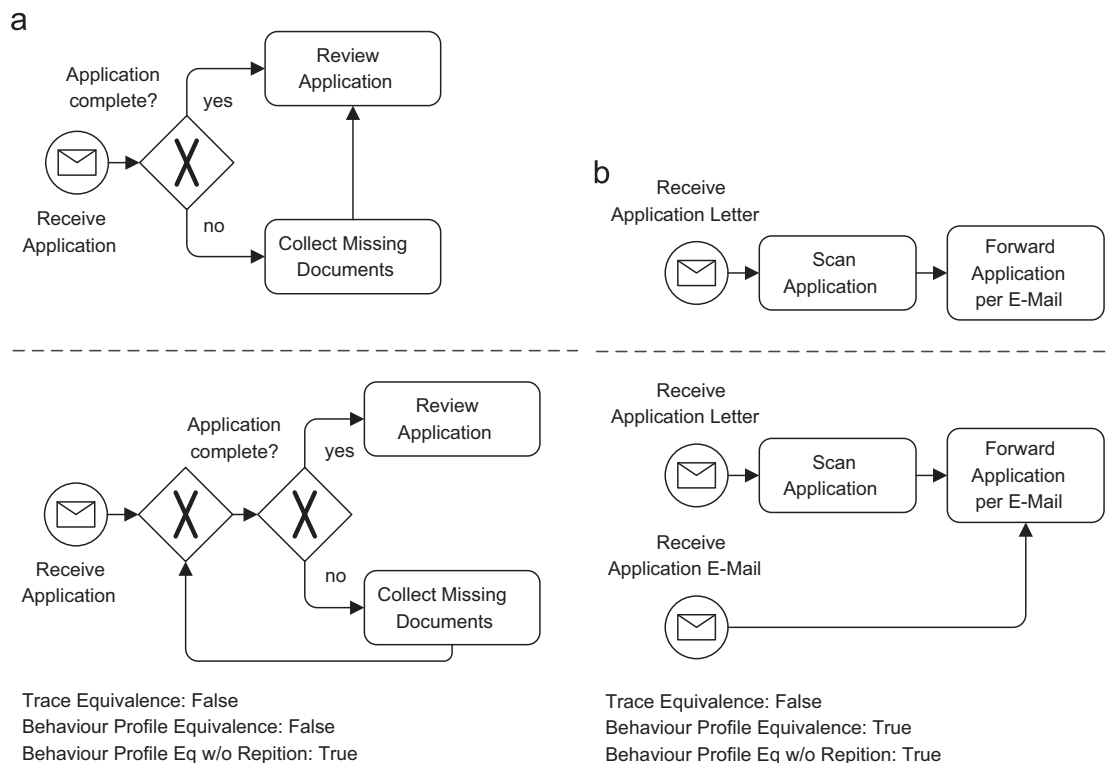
a

Application complete?

yes

Review Application

Receive Application

no

Collect Missing Documents

b

Receive Application Letter

Scan Application

Forward Application per E-Mail

Application complete?

Review Application

yes

Receive Application

no

Collect Missing Documents

Receive Application Letter

Scan Application

Forward Application per E-Mail

Receive Application E-Mail

Trace Equivalence: False
Behaviour Profile Equivalence: False
Behaviour Profile Eq w/o Repition: True

Trace Equivalence: False
Behaviour Profile Equivalence: True
Behaviour Profile Eq w/o Repition: True